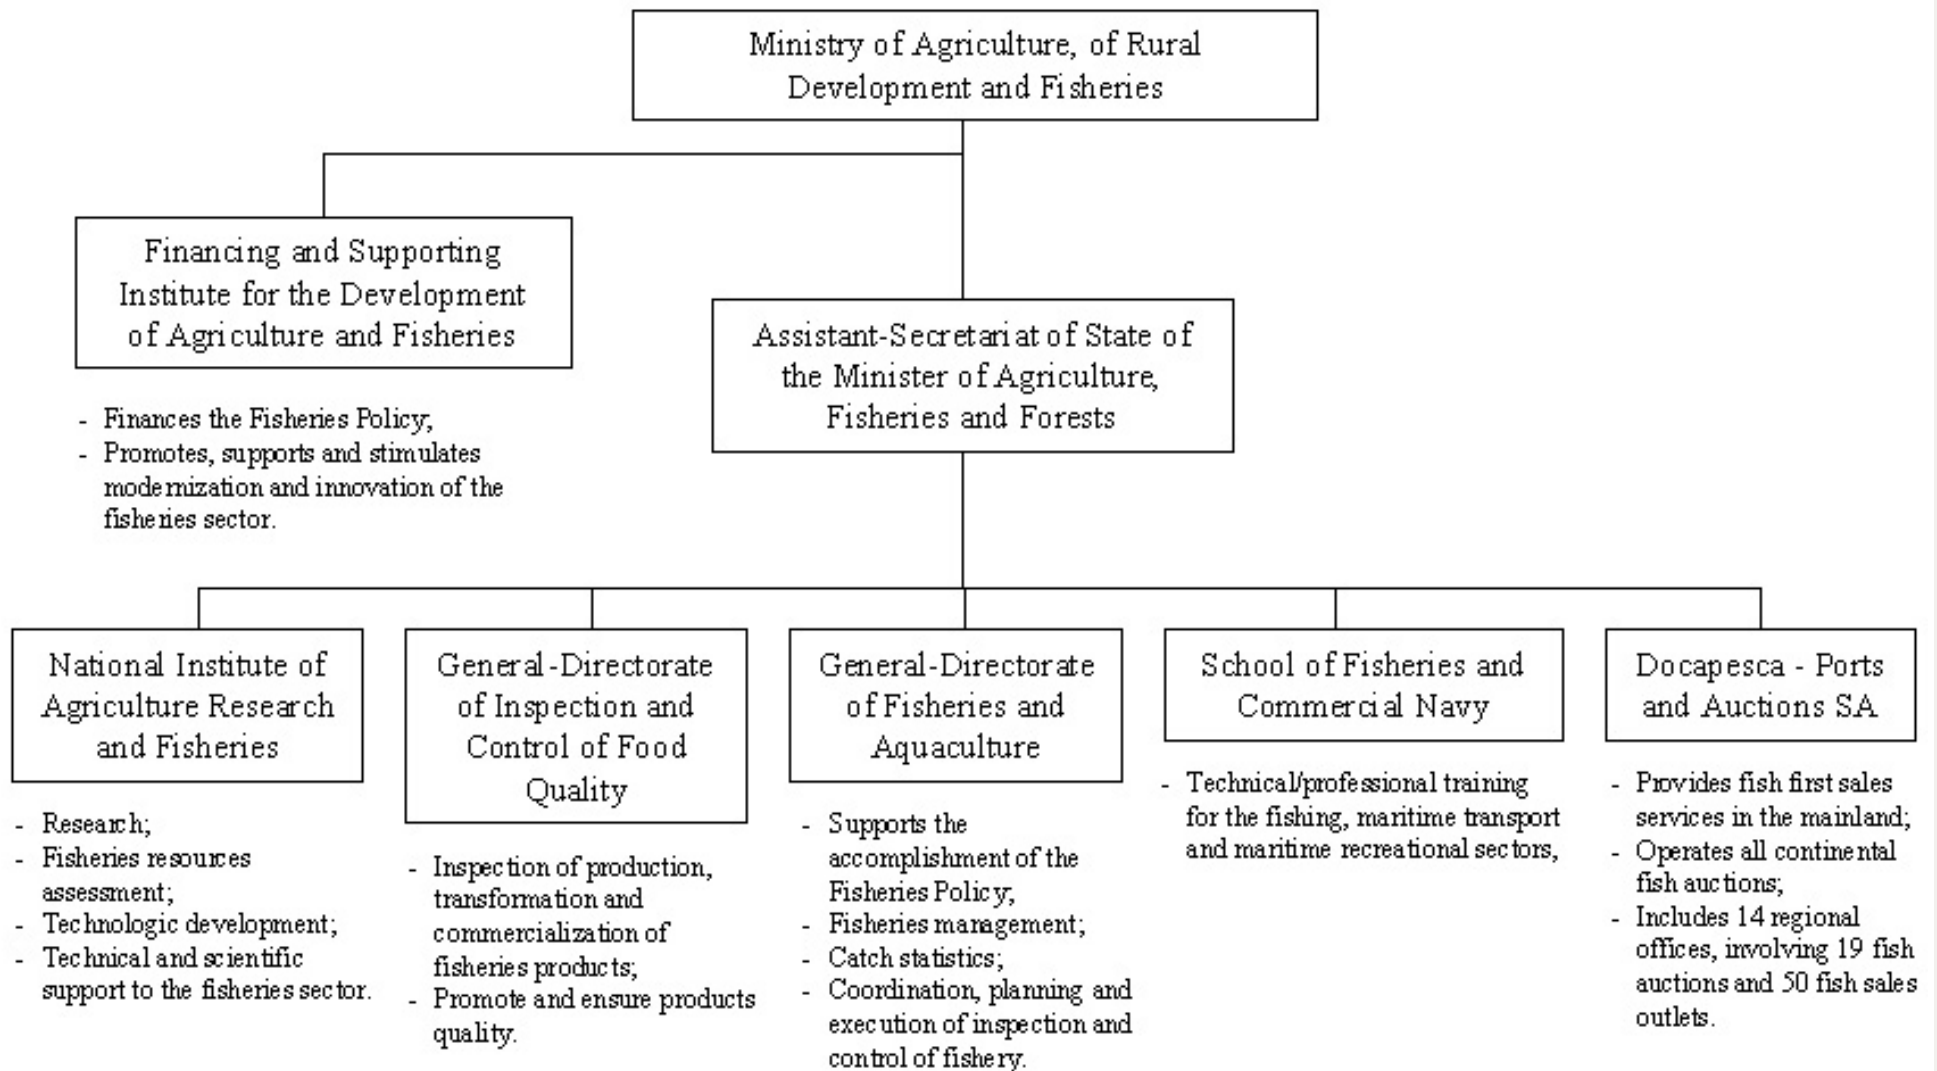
Ministry of Agriculture, of Rural Development and Fisheries

Financing and Supporting Institute for the Development of Agriculture and Fisheries

- Finances the Fisheries Policy;
- Promotes, supports and stimulates modernization and innovation of the fisheries sector.

Assistant-Secretariat of State of the Minister of Agriculture, Fisheries and Forests

National Institute of Agriculture Research and Fisheries

- Research;
- Fisheries resources assessment;
- Technologic development;
- Technical and scientific support to the fisheries sector.

General-Directorate of Inspection and Control of Food Quality

- Inspection of production, transformation and commercialization of fisheries products;
- Promote and ensure products quality.

General-Directorate of Fisheries and Aquaculture

- Supports the accomplishment of the Fisheries Policy;
- Fisheries management;
- Catch statistics;
- Coordination, planning and execution of inspection and control of fishery.

School of Fisheries and Commercial Navy

- Technical/professional training for the fishing, maritime transport and maritime recreational sectors,

Docapesca - Ports and Auctions SA

- Provides fish first sales services in the mainland;
- Operates all continental fish auctions;
- Includes 14 regional offices, involving 19 fish auctions and 50 fish sales outlets.